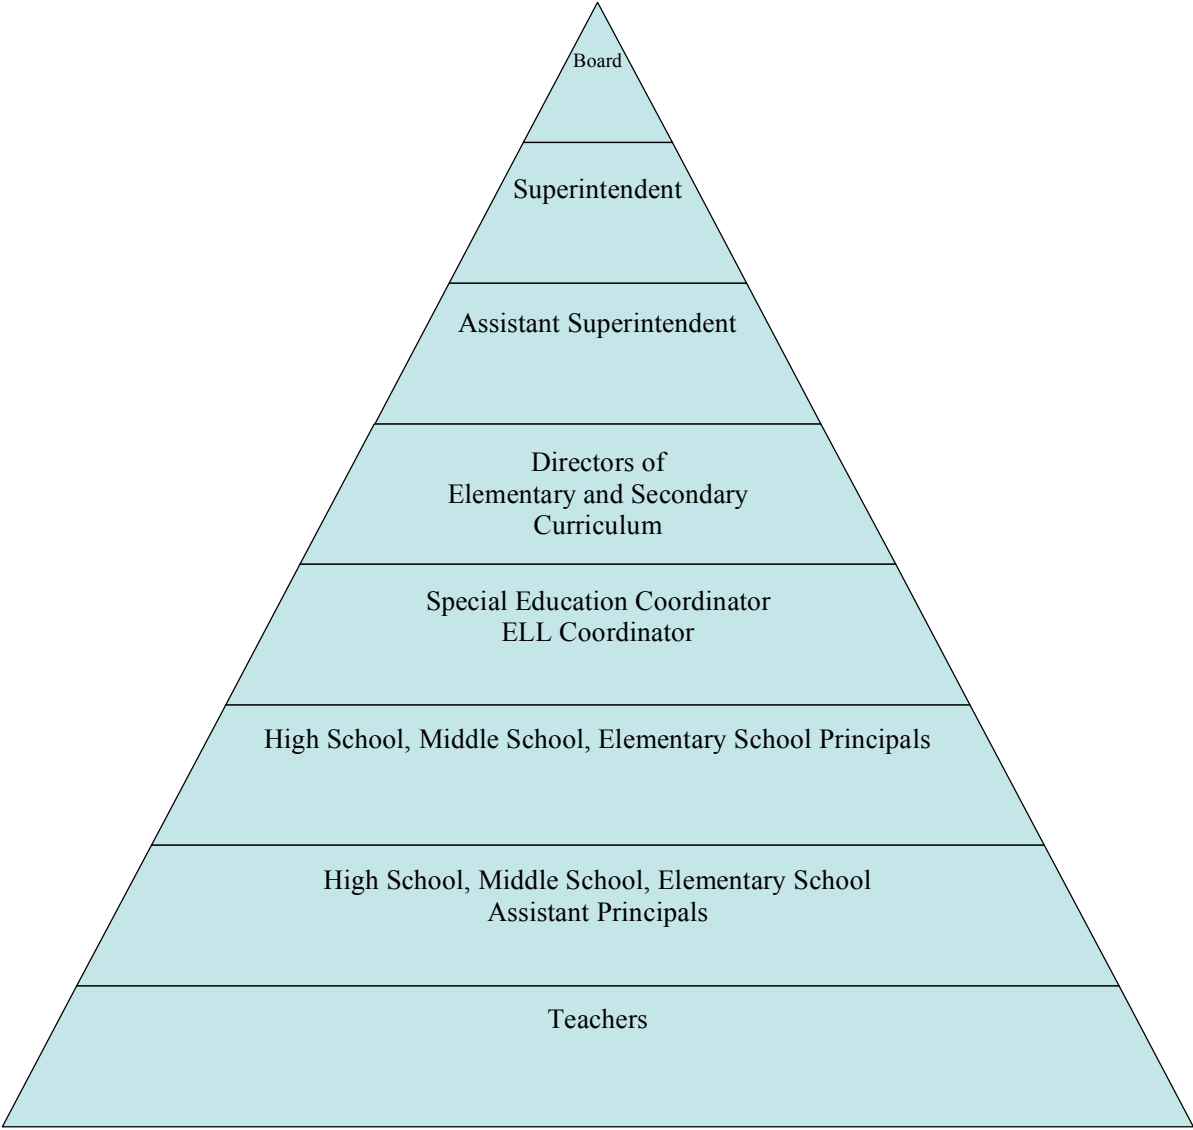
Board

Superintendent

Assistant Superintendent

Directors of
Elementary and Secondary
Curriculum

Special Education Coordinator
ELL Coordinator

High School, Middle School, Elementary School Principals

High School, Middle School, Elementary School
Assistant Principals

Teachers